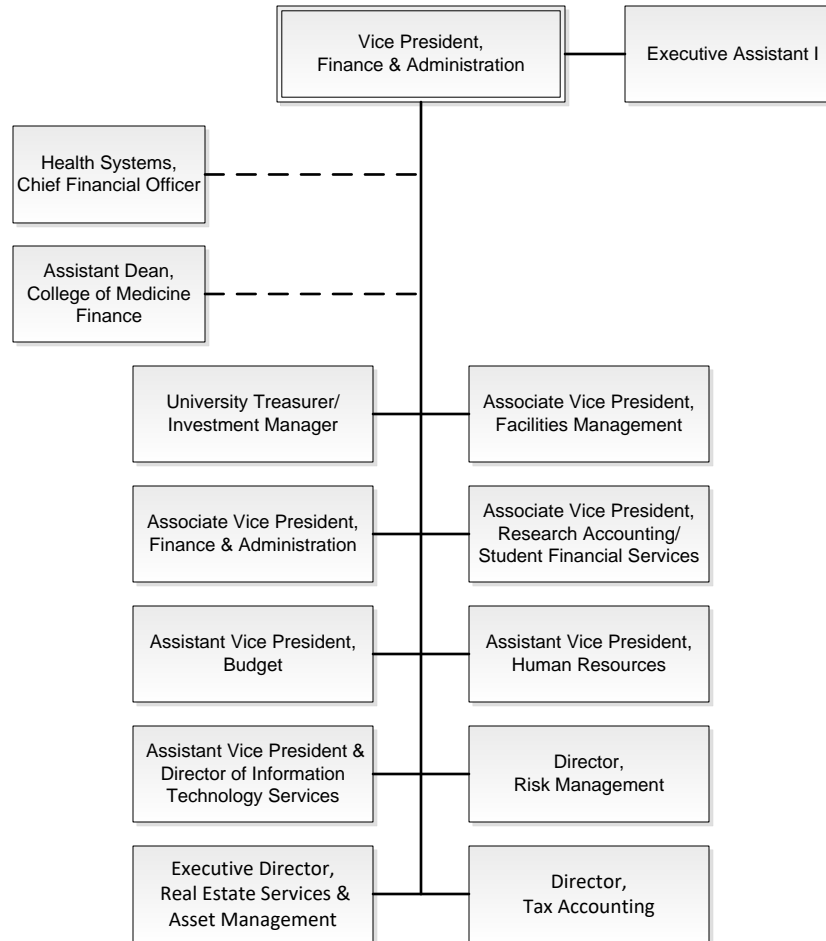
Vice President, Finance & Administration

Executive Assistant I

Health Systems, Chief Financial Officer

Assistant Dean, College of Medicine Finance

University Treasurer/ Investment Manager

Associate Vice President, Facilities Management

Associate Vice President, Finance & Administration

Associate Vice President, Research Accounting/ Student Financial Services

Assistant Vice President, Budget

Assistant Vice President, Human Resources

Assistant Vice President & Director of Information Technology Services

Director, Risk Management

Executive Director, Real Estate Services & Asset Management

Director, Tax Accounting